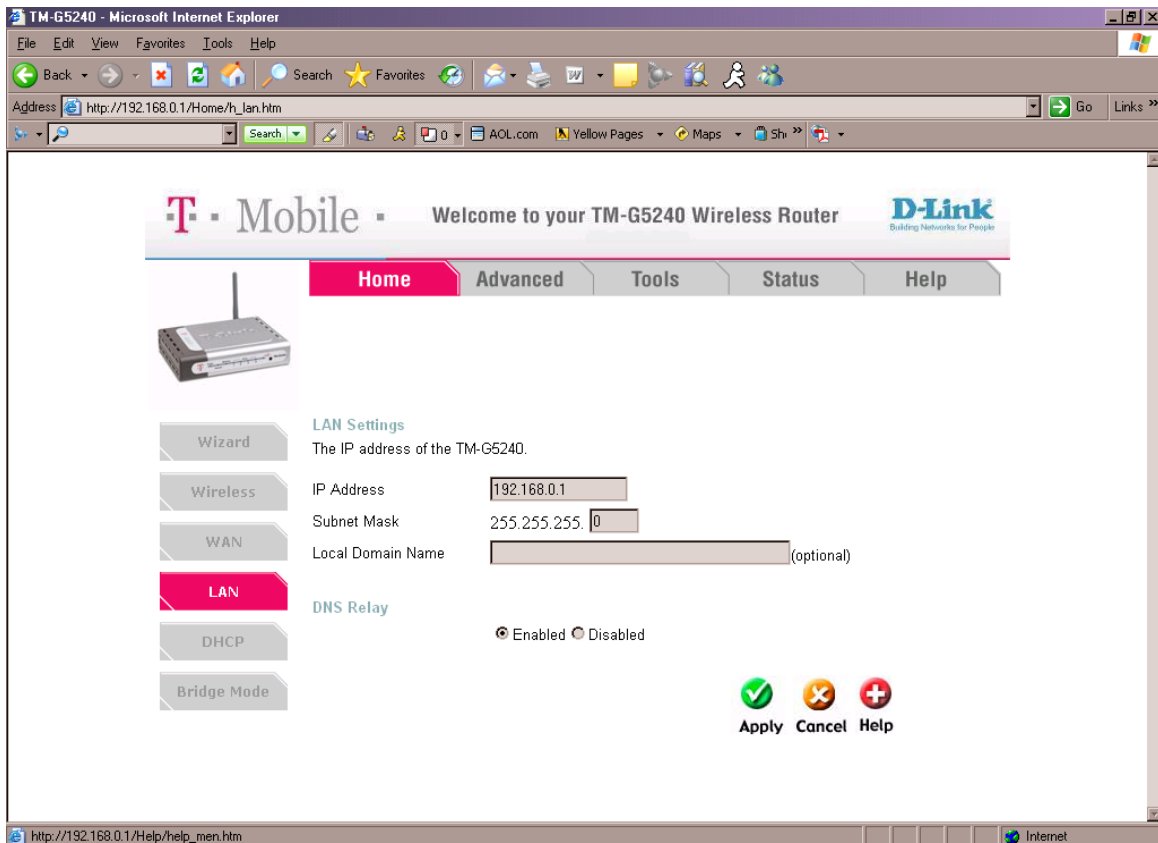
TM-G5240 - Microsoft Internet Explorer

File Edit View Favorites Tools Help

Back Search Favorites

Address http://192.168.0.1/Home/h_lan.htm Go Links »

Search AOL.com Yellow Pages Maps Sh »

T · Mobile · Welcome to your TM-G5240 Wireless Router D-Link Building Networks for People

Home Advanced Tools Status Help

Wizard

Wireless

WAN

LAN

DHCP

Bridge Mode

LAN Settings

The IP address of the TM-G5240.

IP Address 192.168.0.1

Subnet Mask 255.255.255. 0

Local Domain Name (optional)

DNS Relay

Enabled Disabled

Apply Cancel Help

http://192.168.0.1/Help/help_men.htm

Internet